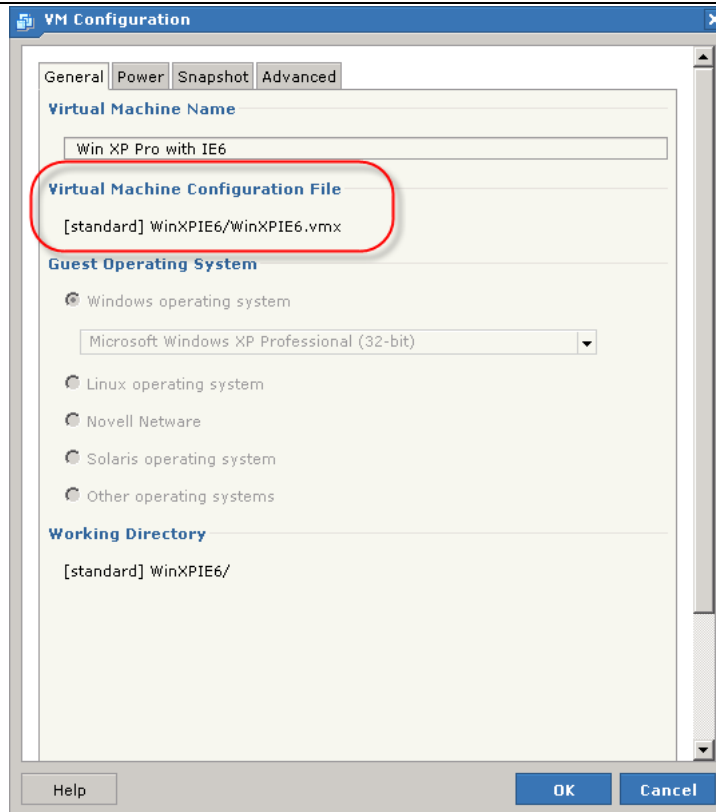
VM Configuration

General Power Snapshot Advanced

Virtual Machine Name

Win XP Pro with IE6

Virtual Machine Configuration File

[standard] WinXPIE6/WinXPIE6.vmx

Guest Operating System

Windows operating system

Microsoft Windows XP Professional (32-bit)

Linux operating system

Novell Netware

Solaris operating system

Other operating systems

Working Directory

[standard] WinXPIE6/

Help

OK

Cancel